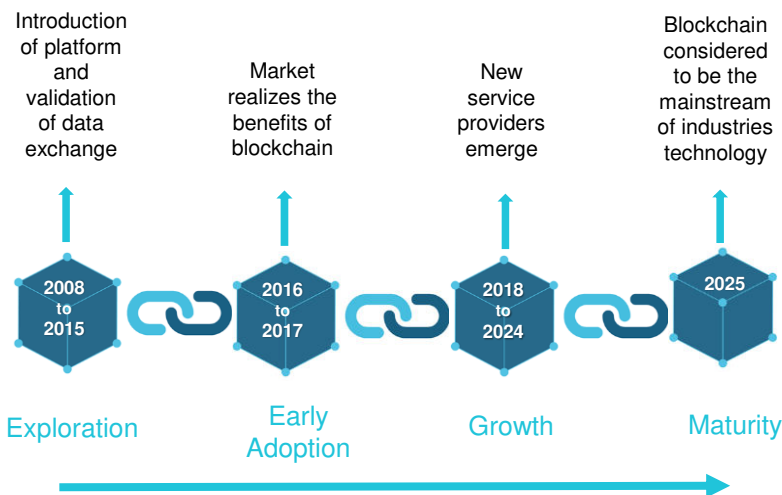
Introduction of platform and validation of data exchange

Market realizes the benefits of blockchain

New service providers emerge

Blockchain considered to be the mainstream of industries technology

2008 to 2015

2016 to 2017

2018 to 2024

2025

Exploration

Early Adoption

Growth

Maturity